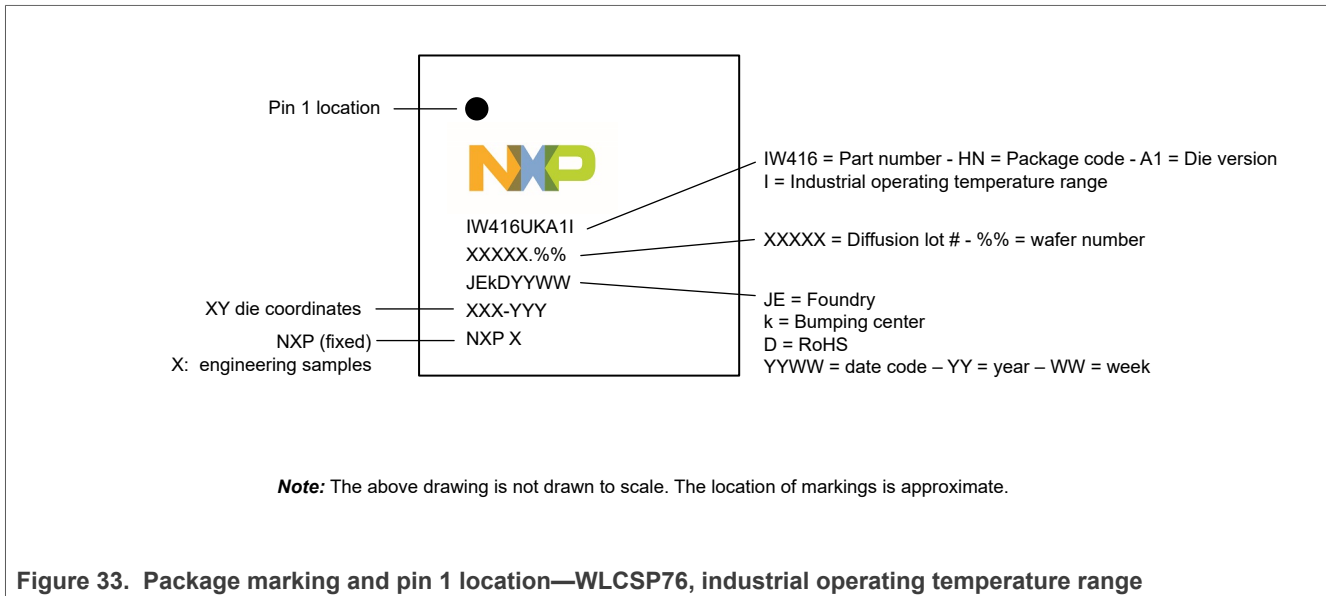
Pin 1 location

NXP

IW416UKA1I
XXXXX.%%
JEkDYYWW
XXX-YYY
NXP X

IW416 = Part number - HN = Package code - A1 = Die version
I = Industrial operating temperature range

XXXXX = Diffusion lot # - %% = wafer number

XY die coordinates

NXP (fixed)
X: engineering samples

JE = Foundry
k = Bumping center
D = RoHS
YYWW = date code – YY = year – WW = week

***Note:*** The above drawing is not drawn to scale. The location of markings is approximate.

**Figure 33. Package marking and pin 1 location—WLCSP76, industrial operating temperature range**